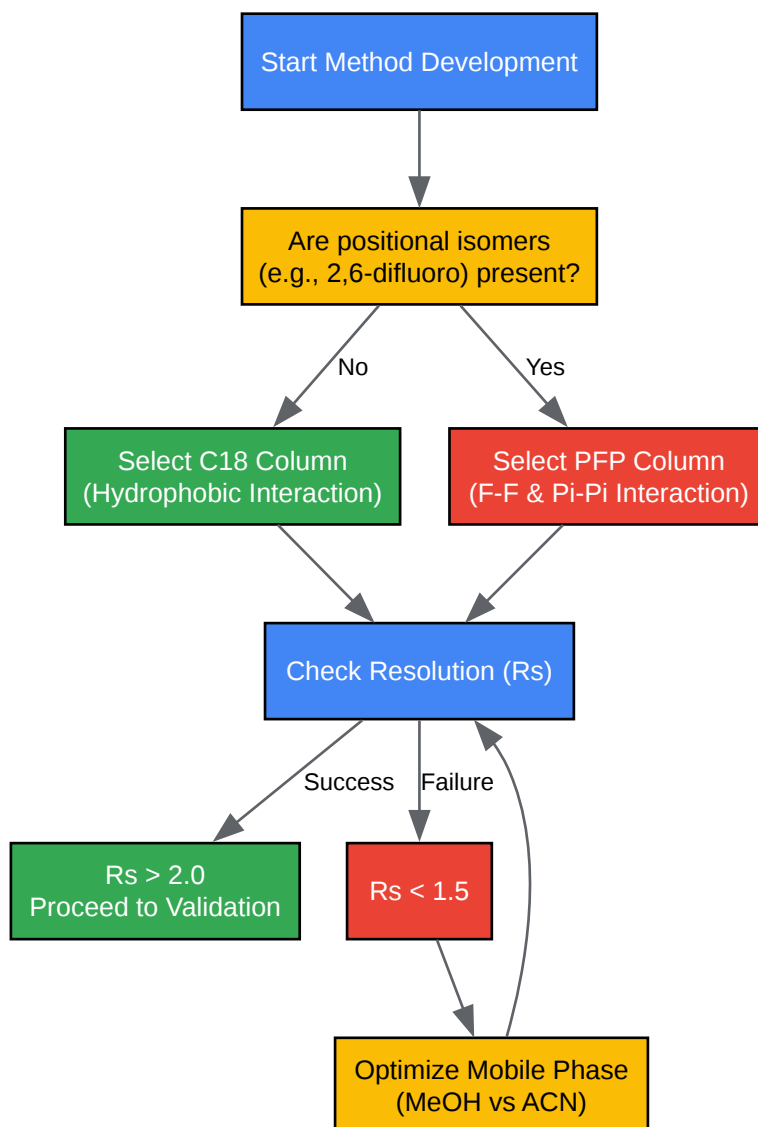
Start Method Development

Are positional isomers
(e.g., 2,6-difluoro) present?

No

Yes

Select C18 Column
(Hydrophobic Interaction)

Select PFP Column
(F-F & Pi-Pi Interaction)

Check Resolution (Rs)

Success

Failure

Rs > 2.0
Proceed to Validation

Rs < 1.5

Optimize Mobile Phase
(MeOH vs ACN)